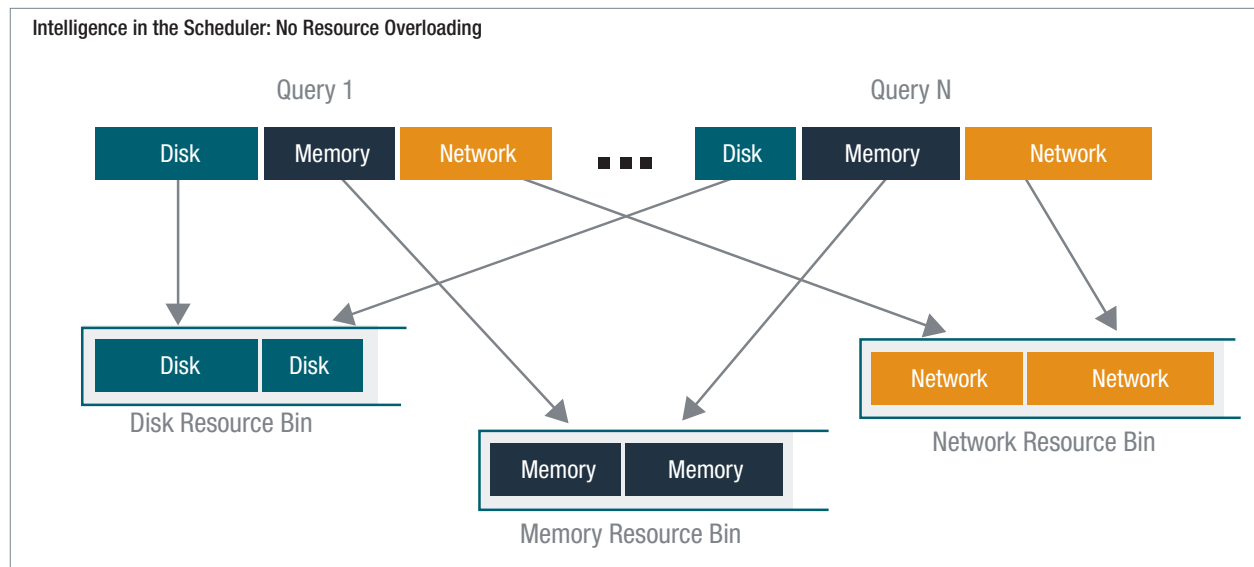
Intelligence in the Scheduler: No Resource Overloading

Query 1

Disk Memory Network

...

Query N

Disk Memory Network

Disk Disk

Disk Resource Bin

Memory Memory

Memory Resource Bin

Network Network

Network Resource Bin